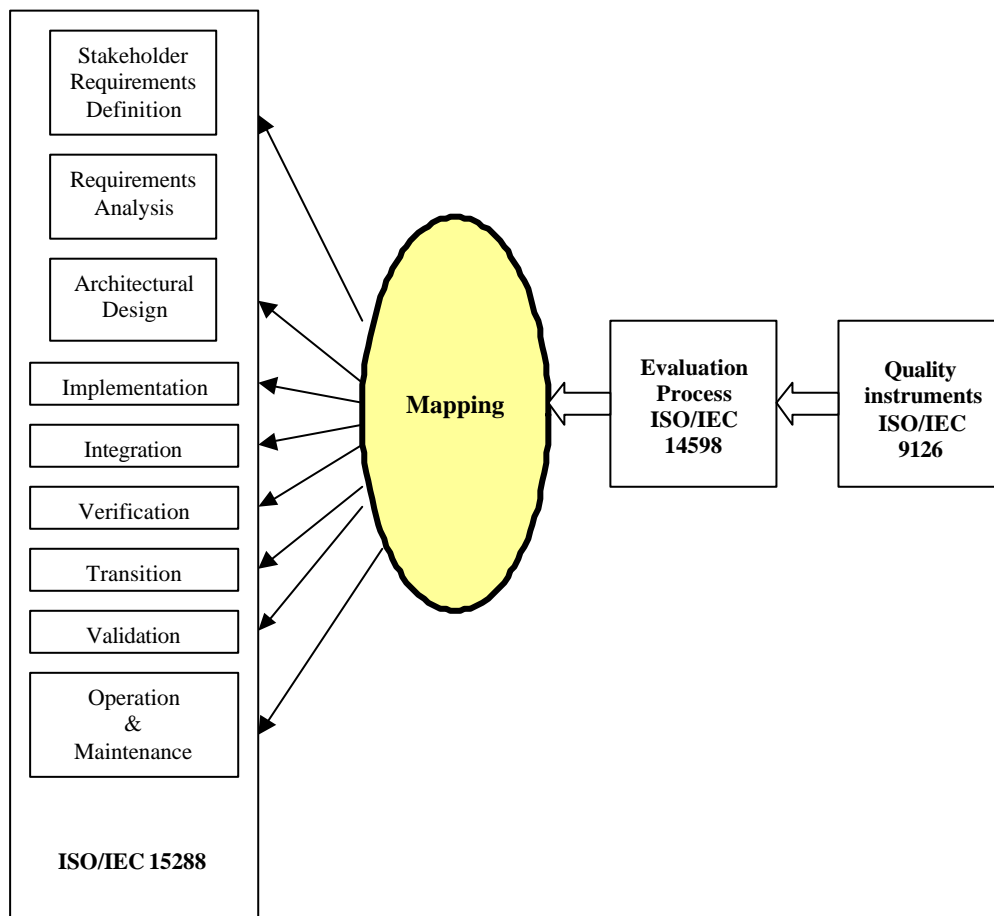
Stakeholder Requirements Definition

Requirements Analysis

Architectural Design

Implementation

Integration

Verification

Transition

Validation

Operation & Maintenance

ISO/IEC 15288

Mapping

Evaluation Process ISO/IEC 14598

Quality instruments ISO/IEC 9126